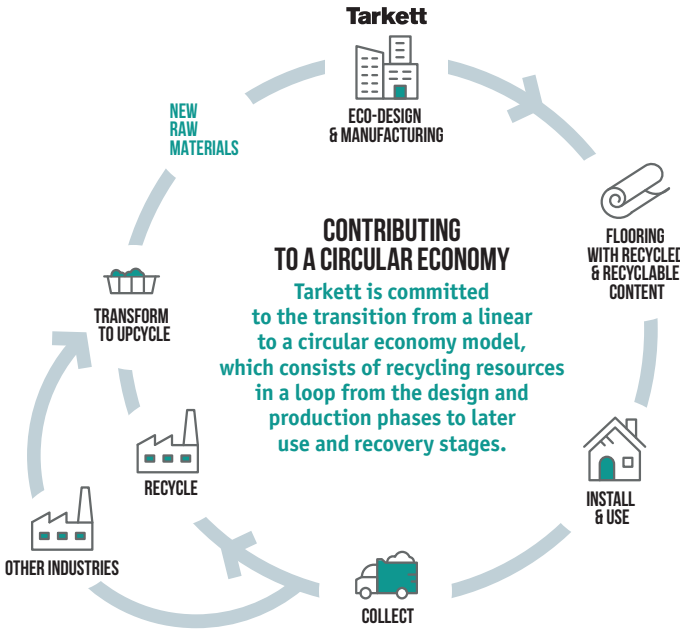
Tarkett

ECO-DESIGN & MANUFACTURING

NEW RAW MATERIALS

CONTRIBUTING TO A CIRCULAR ECONOMY

Tarkett is committed to the transition from a linear to a circular economy model, which consists of recycling resources in a loop from the design and production phases to later use and recovery stages.

FLOORING WITH RECYCLED & RECYCLABLE CONTENT

TRANSFORM TO UPCYCLE

RECYCLE

INSTALL & USE

OTHER INDUSTRIES

COLLECT